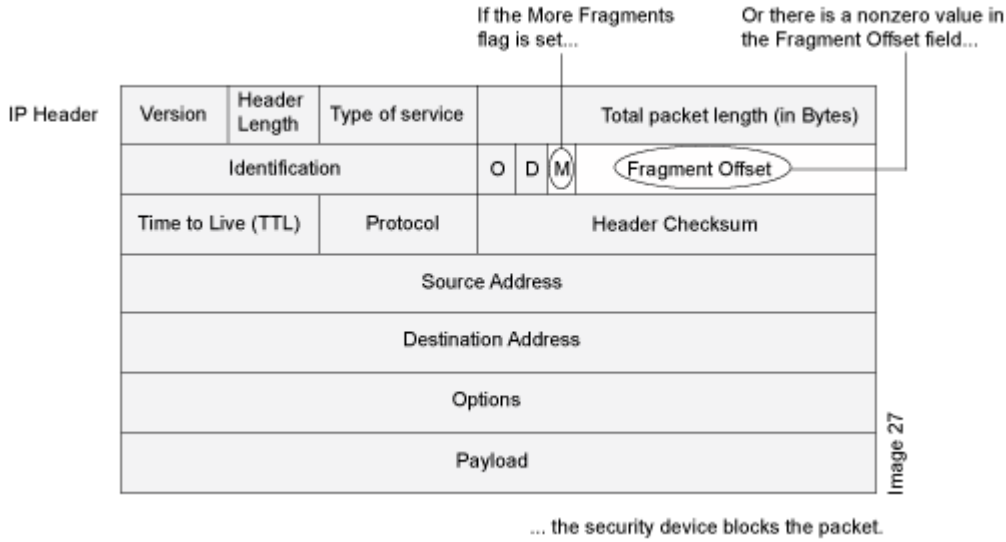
If the More Fragments flag is set...

Or there is a nonzero value in the Fragment Offset field...

IP Header

| Version | Header Length | Type of service | Total packet length (in Bytes) |
|---|---|---|---|
| Identification | | O D M | Fragment Offset |
| Time to Live (TTL) | Protocol | Header Checksum | |
| Source Address | | | |
| Destination Address | | | |
| Options | | | |
| Payload | | | |

Image 27

... the security device blocks the packet.